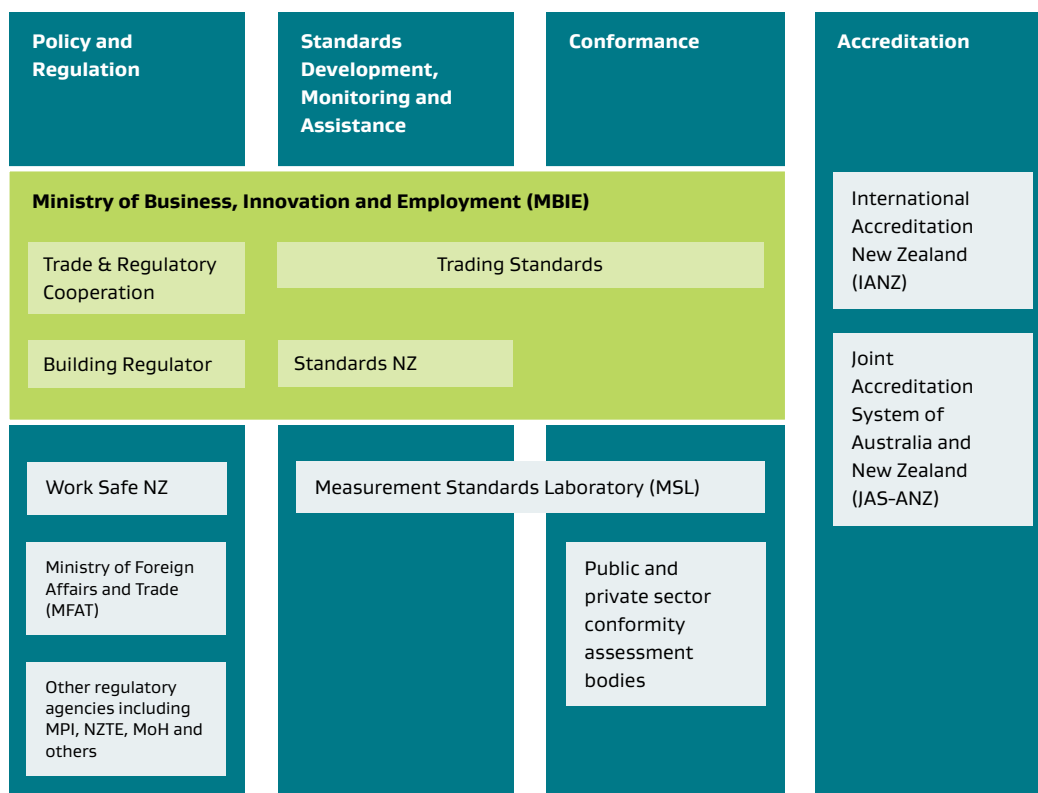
Policy and Regulation

Standards Development, Monitoring and Assistance

Conformance

Accreditation

Ministry of Business, Innovation and Employment (MBIE)

Trade & Regulatory Cooperation

Trading Standards

Building Regulator

Standards NZ

International Accreditation New Zealand (IANZ)

Joint Accreditation System of Australia and New Zealand (JAS-ANZ)

Work Safe NZ

Measurement Standards Laboratory (MSL)

Ministry of Foreign Affairs and Trade (MFAT)

Public and private sector conformity assessment bodies

Other regulatory agencies including MPI, NZTE, MoH and others